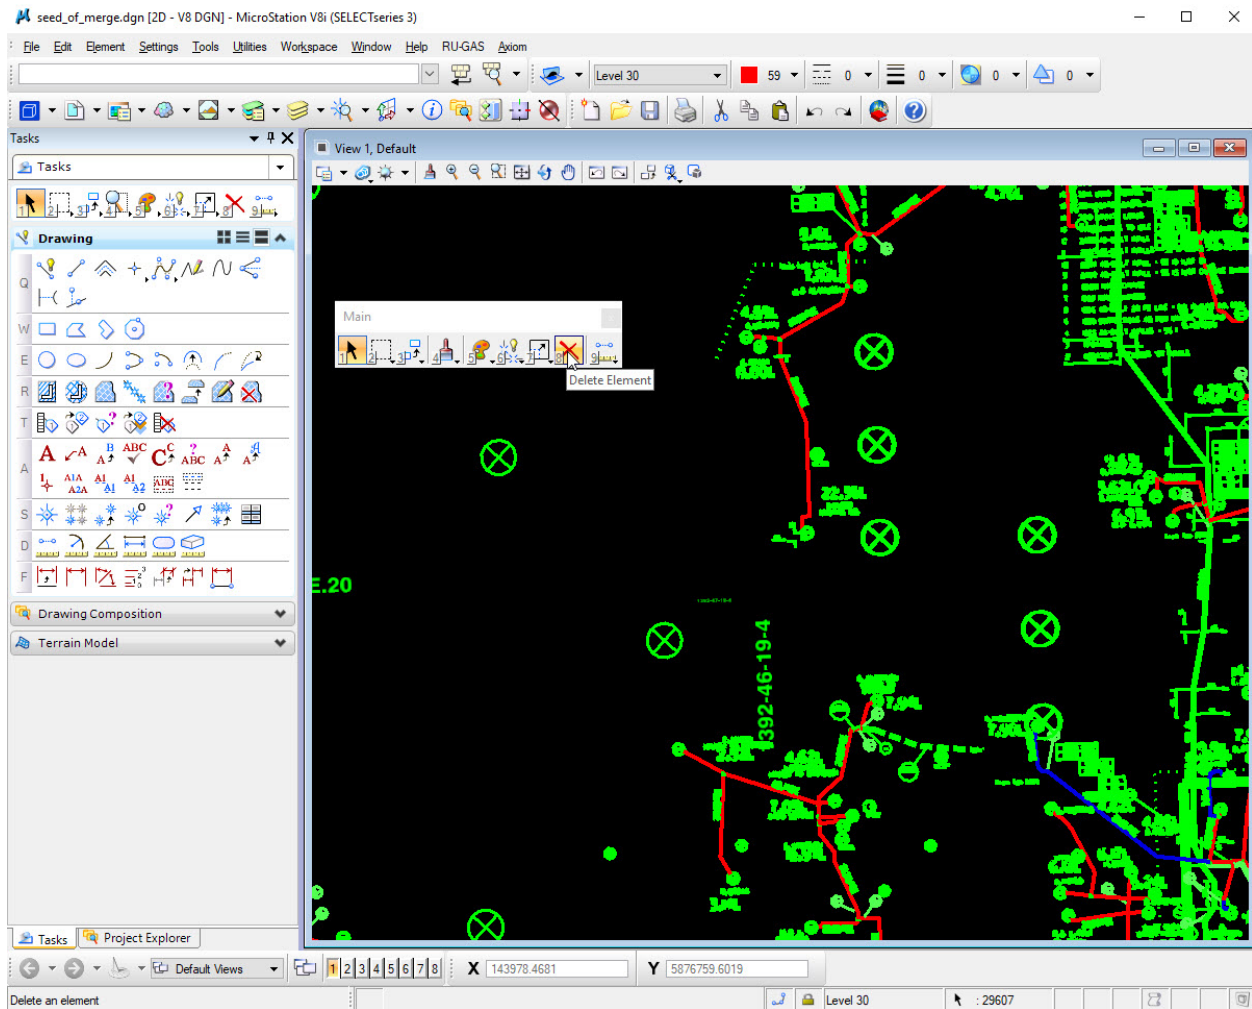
seed_of_merge.dgn [2D - V8 DGN] - MicroStation V8i (SELECTseries 3)

File Edit Element Settings Tools Utilities Workspace Window Help RU-GAS Axiom

Level 30 59 0 0 0 0

Tasks

Tasks

Drawing

Q W E R T A S D F

Drawing Composition

Terrain Model

Tasks Project Explorer

View 1, Default

Main

Delete Element

E.20

392-46-19-4

Default Views 1 2 3 4 5 6 7 8 X 143978.4681 Y 5876759.6019

Delete an element Level 30 : 29607